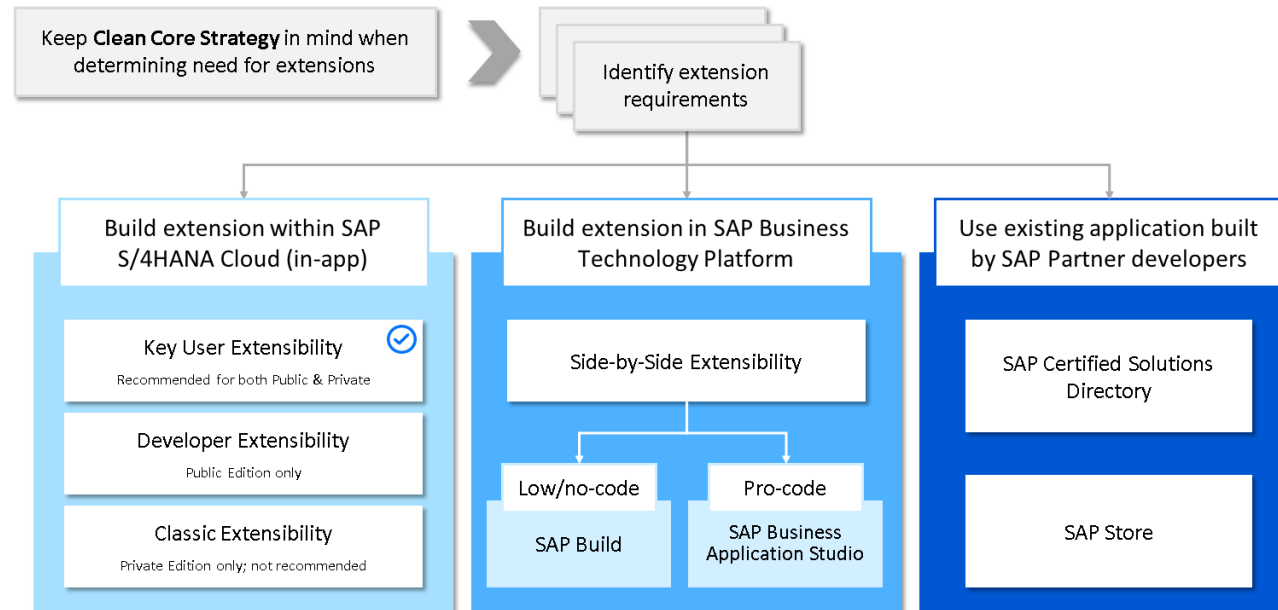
Keep **Clean Core Strategy** in mind when determining need for extensions

Identify extension requirements

Build extension within SAP S/4HANA Cloud (in-app)

Key User Extensibility
Recommended for both Public & Private

Developer Extensibility
Public Edition only

Classic Extensibility
Private Edition only; not recommended

Build extension in SAP Business Technology Platform

Side-by-Side Extensibility

Low/no-code

SAP Build

Pro-code

SAP Business Application Studio

Use existing application built by SAP Partner developers

SAP Certified Solutions Directory

SAP Store